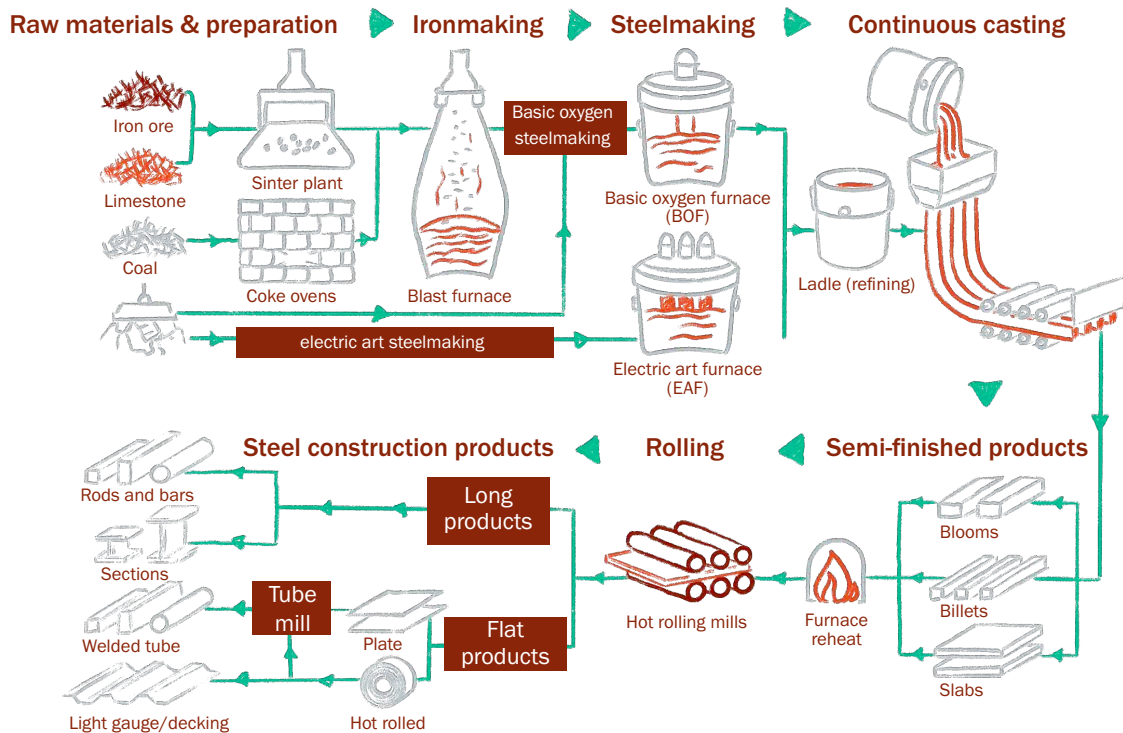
Raw materials & preparation

Ironmaking

Steelmaking

Continuous casting

Iron ore

Limestone

Coal

Sinter plant

Coke ovens

Blast furnace

Basic oxygen steelmaking

Basic oxygen furnace (BOF)

Electric art furnace (EAF)

electric art steelmaking

Ladle (refining)

Steel construction products

Rolling

Semi-finished products

Rods and bars

Sections

Welded tube

Light gauge/decking

Long products

Tube mill

Plate

Hot rolled

Flat products

Hot rolling mills

Furnace reheat

Blooms

Billets

Slabs